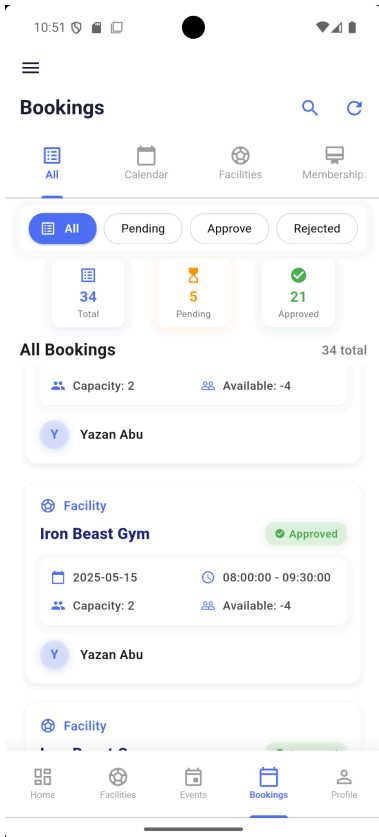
10:51

Bookings

All
Calendar
Facilities
Memberships

All
Pending
Approve
Rejected

34
Total
5
Pending
21
Approved

All Bookings
34 total

Capacity: 2
Available: -4

Y
Yazan Abu

Facility
Iron Beast Gym
Approved
2025-05-15
08:00:00 - 09:30:00
Capacity: 2
Available: -4

Y
Yazan Abu

Facility
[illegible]

Home
Facilities
Events
Bookings
Profile